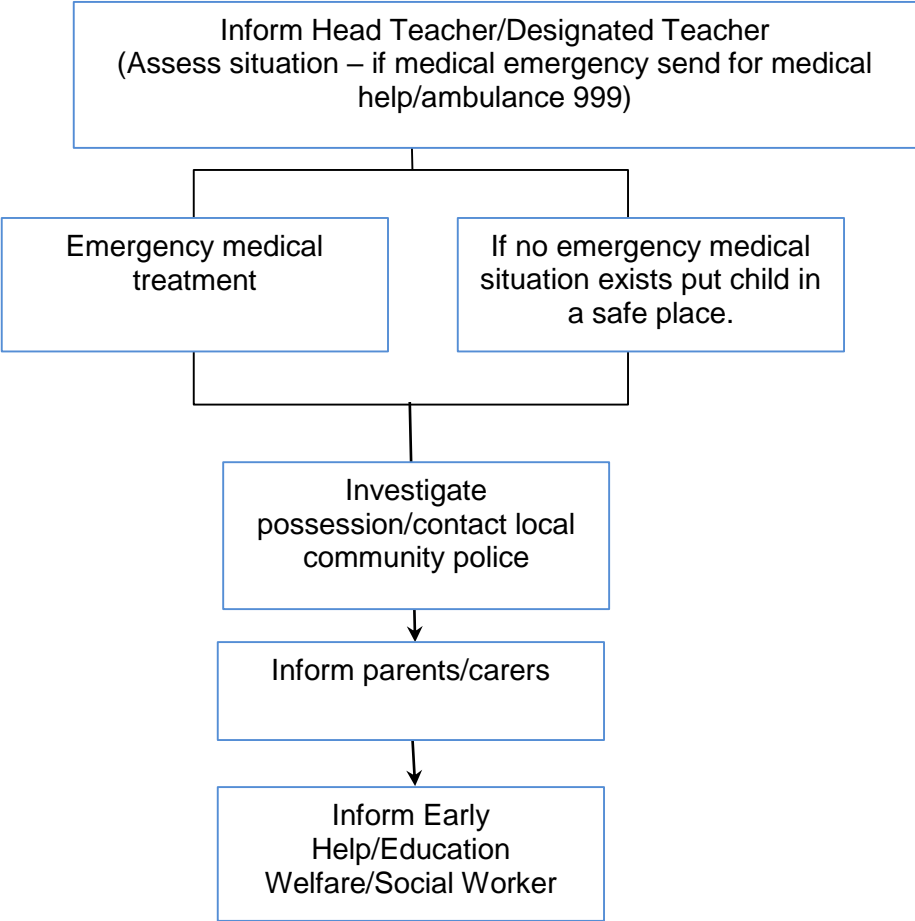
Inform Head Teacher/Designated Teacher
(Assess situation – if medical emergency send for medical help/ambulance 999)

Emergency medical treatment

If no emergency medical situation exists put child in a safe place.

Investigate possession/contact local community police

Inform parents/carers

Inform Early Help/Education Welfare/Social Worker